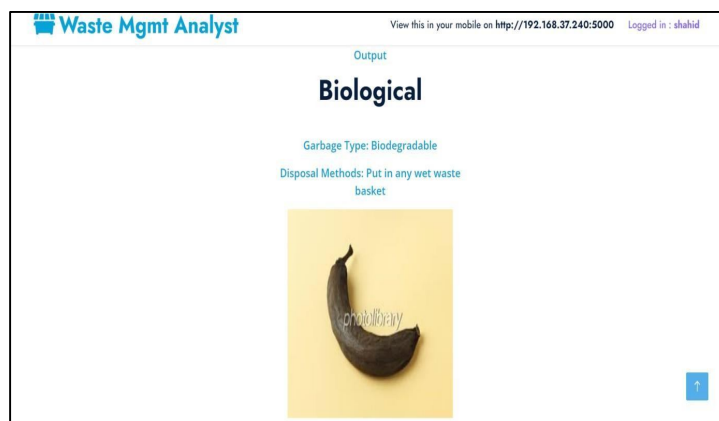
Waste Mgmt Analyst

View this in your mobile on http://192.168.37.240:5000

Logged in : shahid

Output

Biological

Garbage Type: Biodegradable

Disposal Methods: Put in any wet waste basket

photolibrary

↑